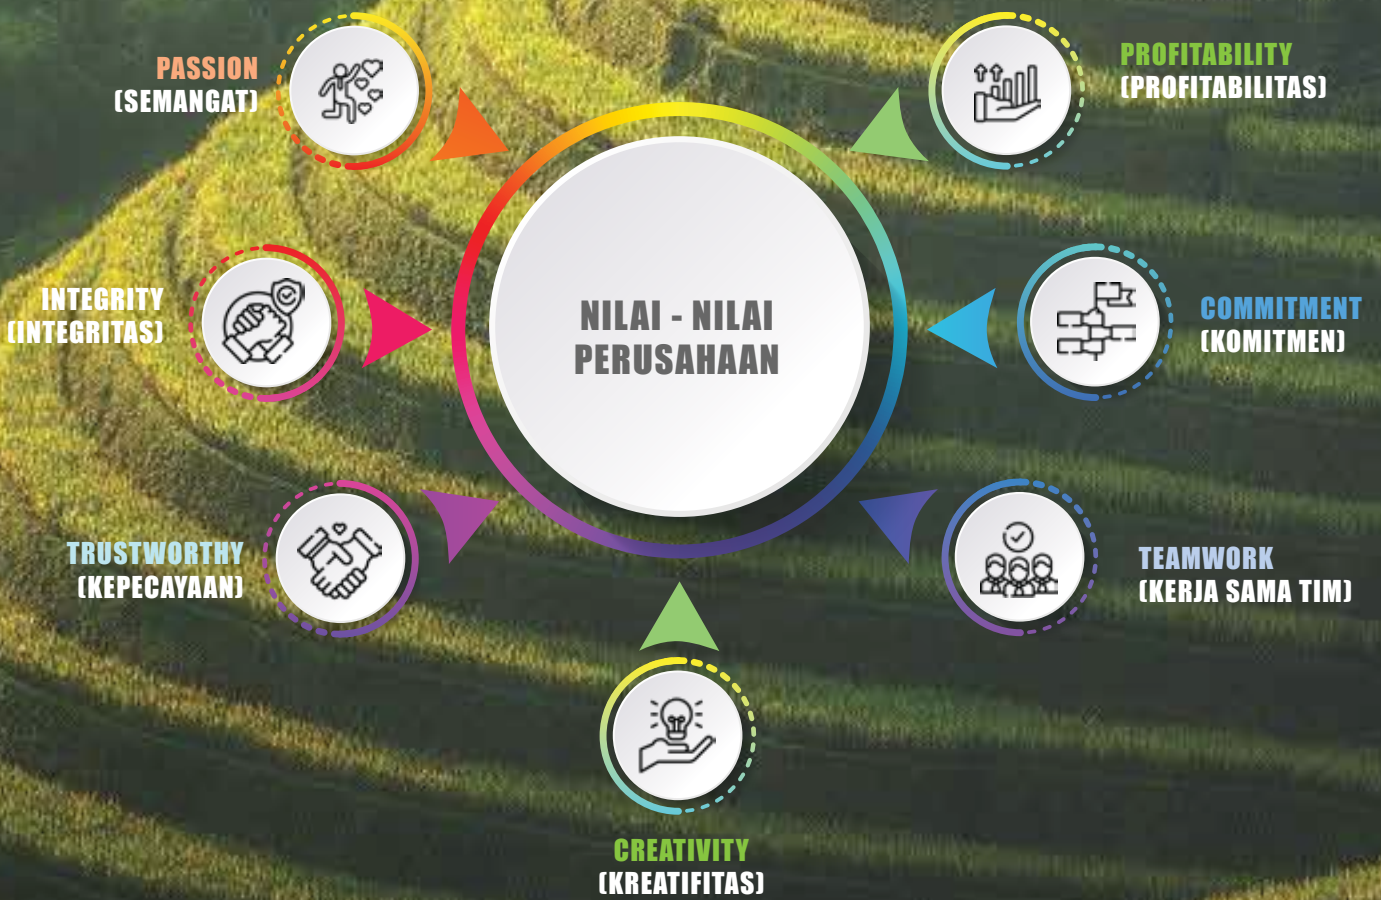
PASSION
(SEMANGAT)

PROFITABILITY
(PROFITABILITAS)

NILAI - NILAI
PERUSAHAAN

INTEGRITY
(INTEGRITAS)

COMMITMENT
(KOMITMEN)

TRUSTWORTHY
(KEPECAYAAN)

TEAMWORK
(KERJA SAMA TIM)

CREATIVITY
(KREATIFITAS)